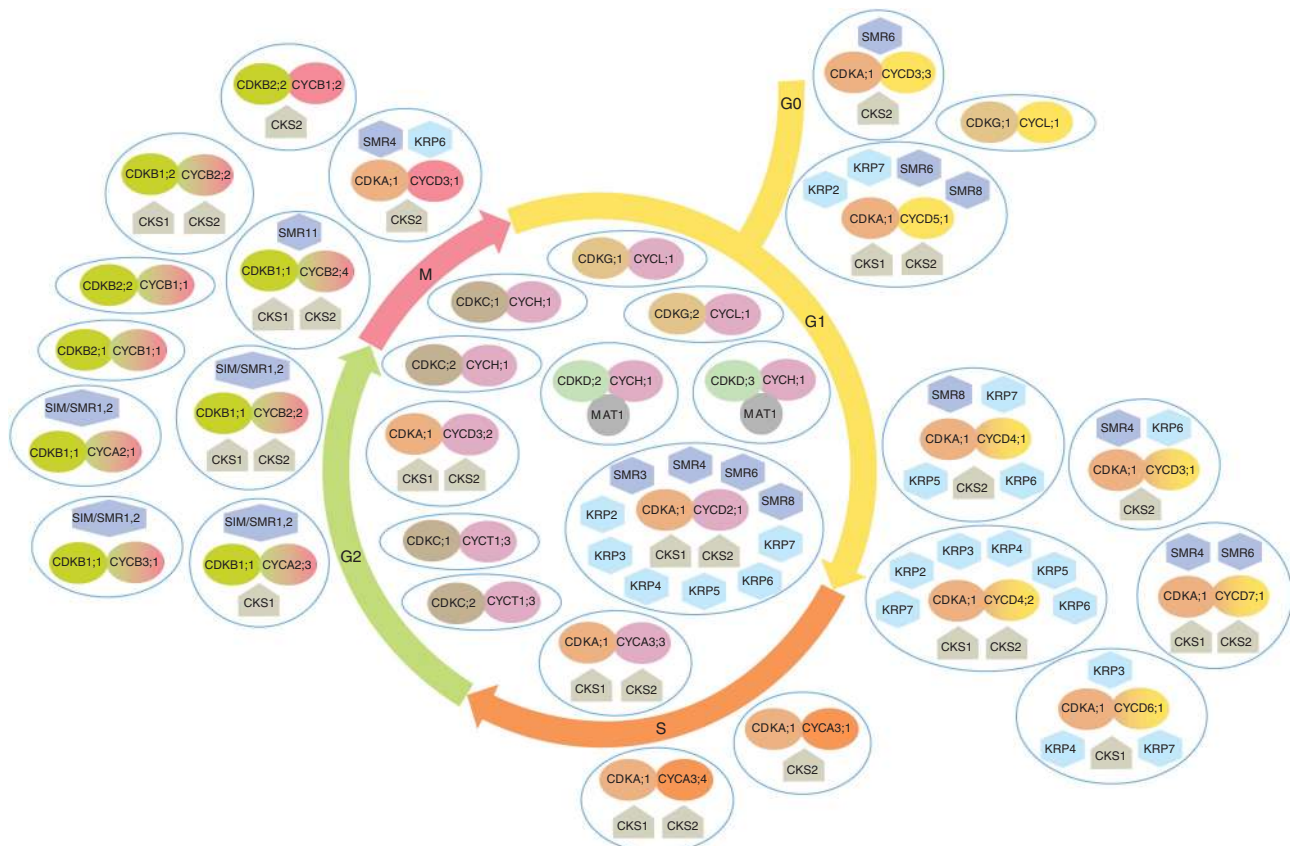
CDKB2;2 CYCB1;2
CKS2

SMR4 KRP6
CDKA;1 CYCD3;1
CKS2

SMR6
CDKA;1 CYCD3;3
CKS2

G0

CDKG;1 CYCL;1

KRP7 SMR6
KRP2 SMR8
CDKA;1 CYCD5;1
CKS1 CKS2

CDKB1;2 CYCB2;2
CKS1 CKS2

SMR11
CDKB1;1 CYCB2;4
CKS1 CKS2

M

CDKG;1 CYCL;1

CDKC;1 CYCH;1

CDKG;2 CYCL;1

G1

CDKB2;2 CYCB1;1

CDKB2;1 CYCB1;1

SIM/SMR1,2
CDKB1;1 CYCB2;2
CKS1 CKS2

CDKC;2 CYCH;1

CDKD;2 CYCH;1
MAT1

CDKD;3 CYCH;1
MAT1

SMR8 KRP7
CDKA;1 CYCD4;1
KRP5 CKS2 KRP6

SMR4 KRP6
CDKA;1 CYCD3;1
CKS2

SIM/SMR1,2
CDKB1;1 CYCA2;1

CDKA;1 CYCD3;2
CKS1 CKS2

SMR3 SMR4 SMR6
KRP2 CDKA;1 CYCD2;1 SMR8
KRP3 CKS1 CKS2 KRP7
KRP4 KRP5 KRP6

SIM/SMR1,2
CDKB1;1 CYCB3;1

SIM/SMR1,2
CDKB1;1 CYCA2;3
CKS1

G2

CDKC;1 CYCT1;3

CDKC;2 CYCT1;3

KRP3 KRP4
KRP2 KRP5
KRP7 CDKA;1 CYCD4;2 KRP6
CKS1 CKS2

SMR4 SMR6
CDKA;1 CYCD7;1
CKS1 CKS2

CDKA;1 CYCA3;3
CKS1 CKS2

KRP3
CDKA;1 CYCD6;1
KRP4 CKS1 KRP7

S

CDKA;1 CYCA3;1
CKS2

CDKA;1 CYCA3;4
CKS1 CKS2